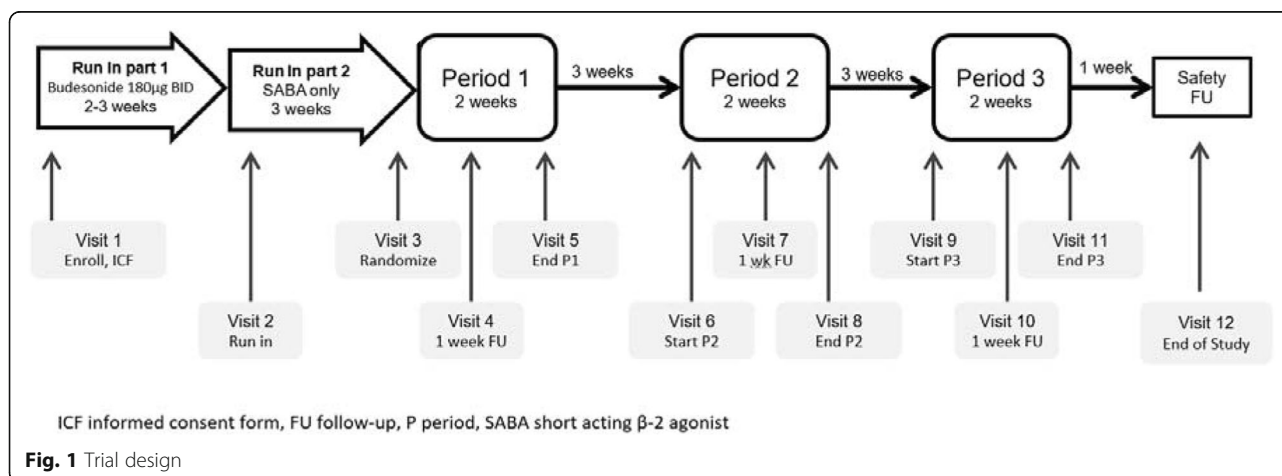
Run In part 1
Budesonide 180µg BID
2-3 weeks

Run In part 2
SABA only
3 weeks

Period 1
2 weeks

3 weeks

Period 2
2 weeks

3 weeks

Period 3
2 weeks

1 week

Safety
FU

Visit 1
Enroll, ICF

Visit 2
Run in

Visit 3
Randomize

Visit 4
1 week FU

Visit 5
End P1

Visit 6
Start P2

Visit 7
1 wk FU

Visit 8
End P2

Visit 9
Start P3

Visit 10
1 week FU

Visit 11
End P3

Visit 12
End of Study

ICF informed consent form, FU follow-up, P period, SABA short acting β-2 agonist

Fig. 1 Trial design